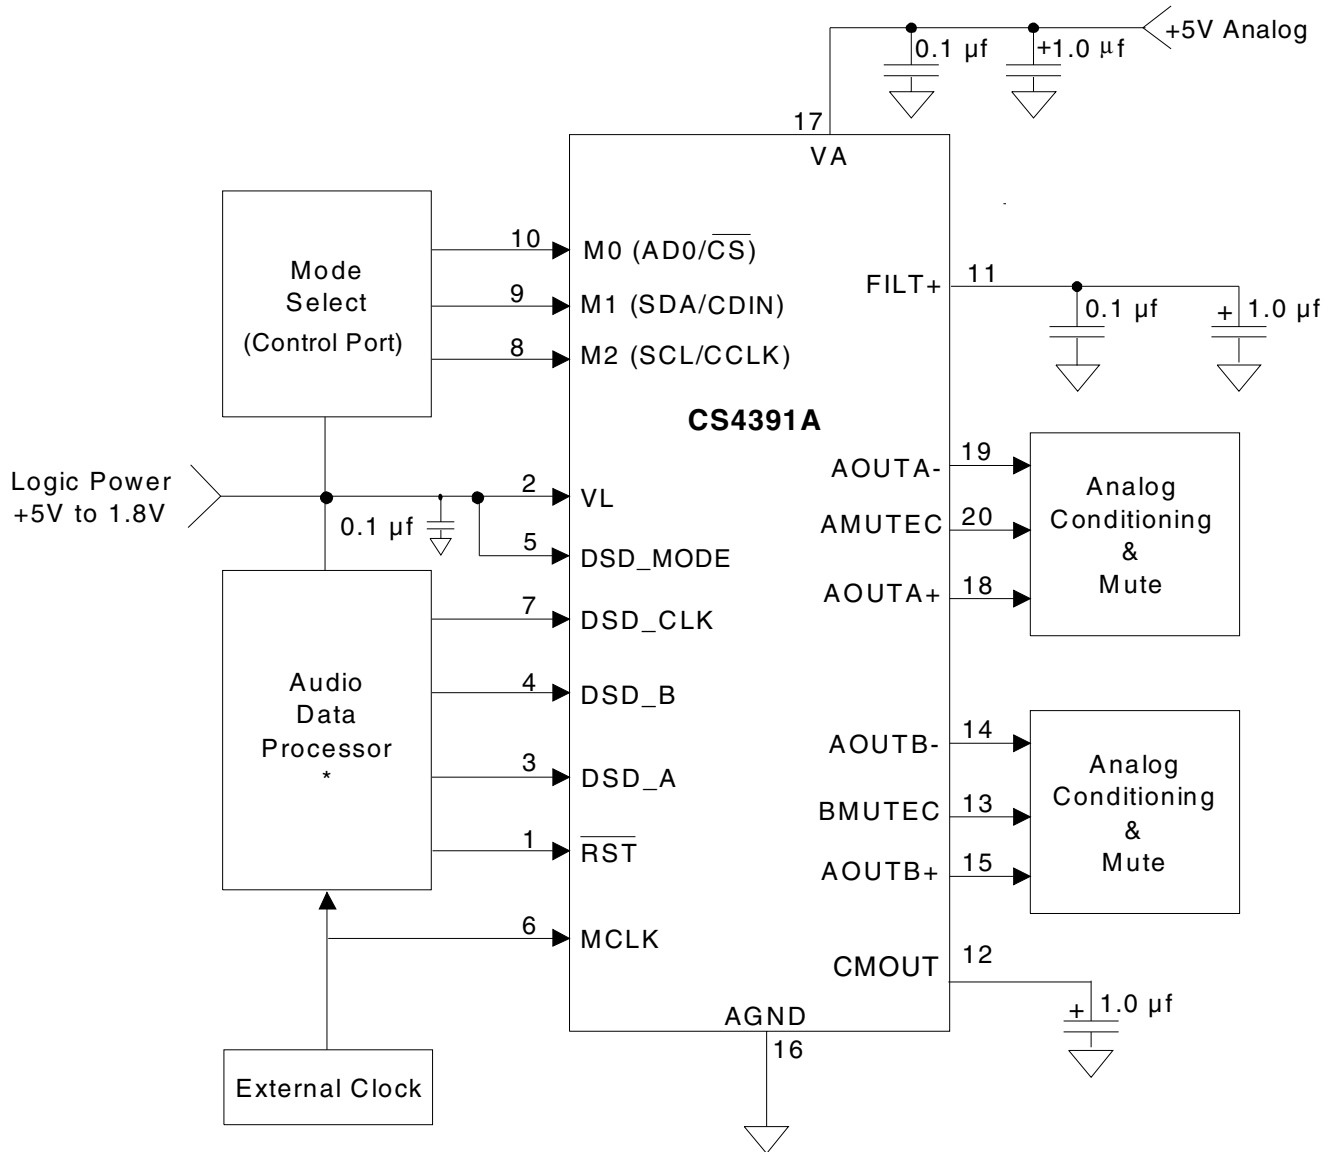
+5V Analog
0.1 µf
+1.0 µf
17
VA
Mode Select (Control Port)
10
M0 (AD0/$\overline{CS}$)
9
M1 (SDA/CDIN)
8
M2 (SCL/CCLK)
FILT+
11
0.1 µf
+ 1.0 µf
CS4391A
Logic Power +5V to 1.8V
2
VL
0.1 µf
5
DSD_MODE
AOUTA-
19
AMUTEC
20
AOUTA+
18
Analog Conditioning & Mute
7
DSD_CLK
Audio Data Processor *
4
DSD_B
3
DSD_A
1
$\overline{RST}$
AOUTB-
14
BMUTEC
13
AOUTB+
15
Analog Conditioning & Mute
6
MCLK
CMOUT
12
+ 1.0 µf
AGND
16
External Clock